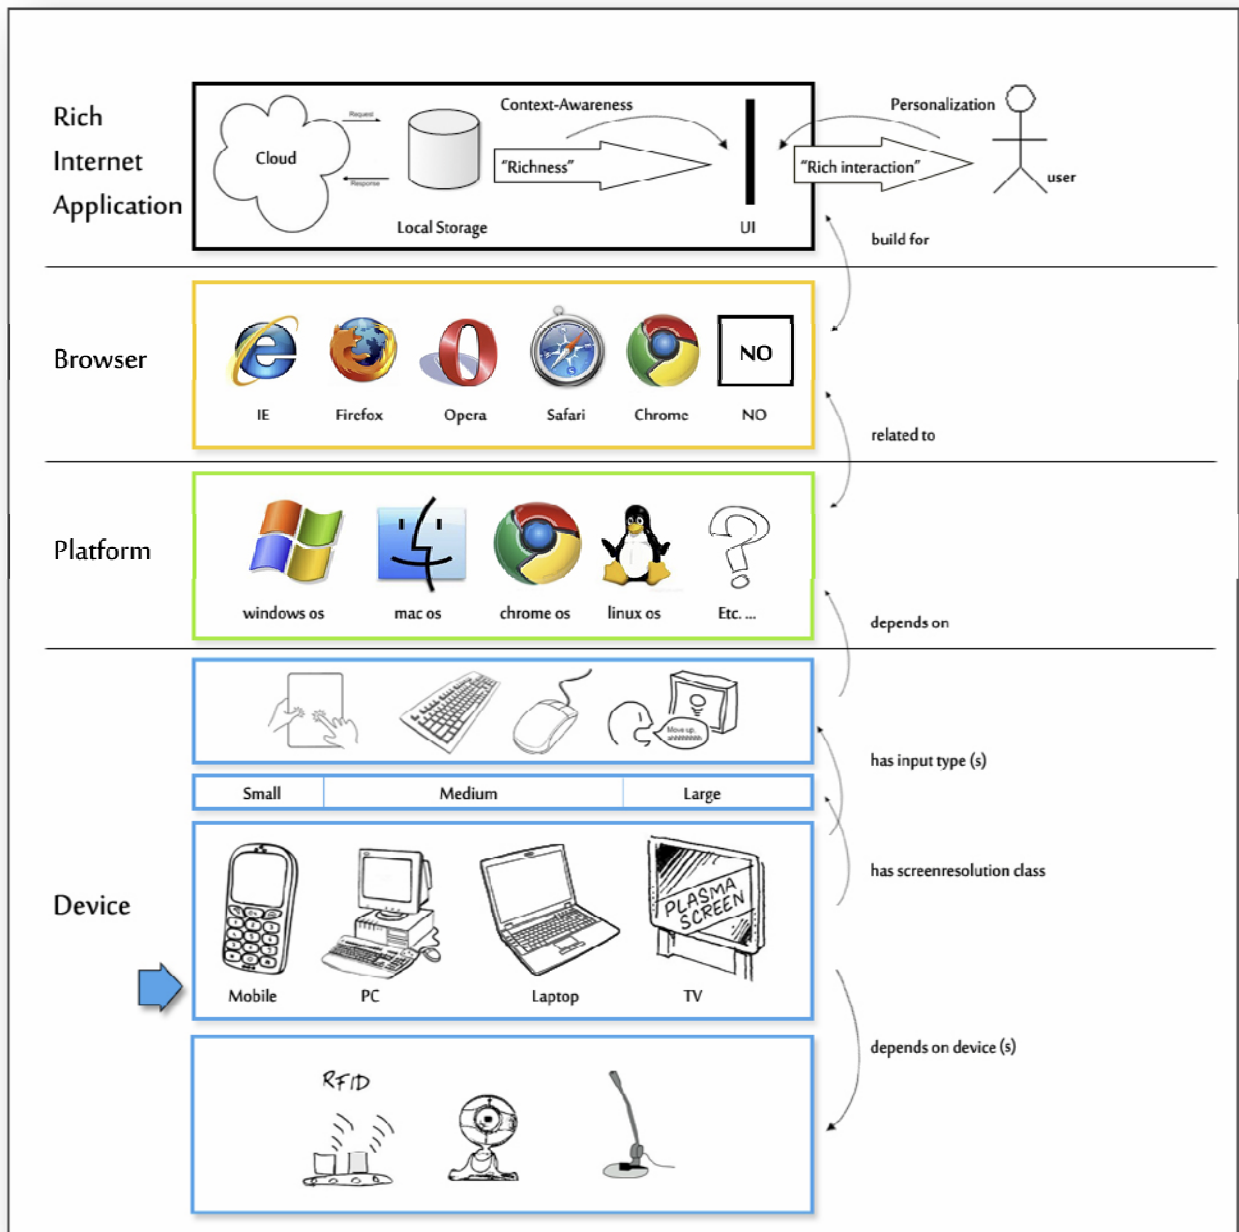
Rich Internet Application

Cloud

Request

Response

Local Storage

Context-Awareness

"Richness"

UI

Personalization

"Rich interaction"

user

build for

Browser

IE

Firefox

Opera

Safari

Chrome

NO

NO

related to

Platform

windows os

mac os

chrome os

linux os

Etc. ...

depends on

Move up. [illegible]

has input type (s)

| Small | Medium | Large |
|---|---|---|

has screenresolution class

Device

Mobile

PC

Laptop

PLASMA SCREEN

TV

depends on device (s)

RFID